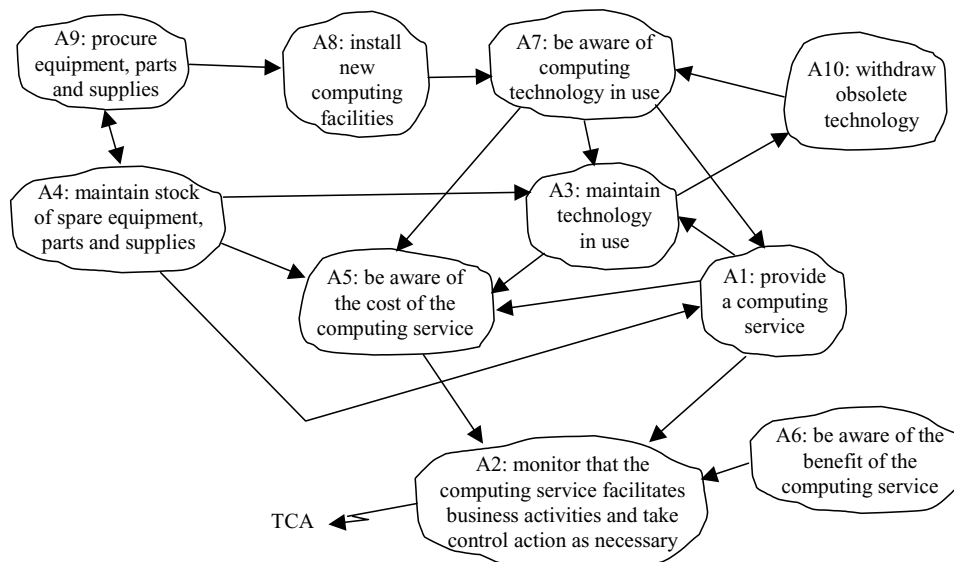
A9: procure equipment, parts and supplies

A8: install new computing facilities

A7: be aware of computing technology in use

A10: withdraw obsolete technology

A4: maintain stock of spare equipment, parts and supplies

A3: maintain technology in use

A5: be aware of the cost of the computing service

A1: provide a computing service

A6: be aware of the benefit of the computing service

A2: monitor that the computing service facilitates business activities and take control action as necessary

TCA